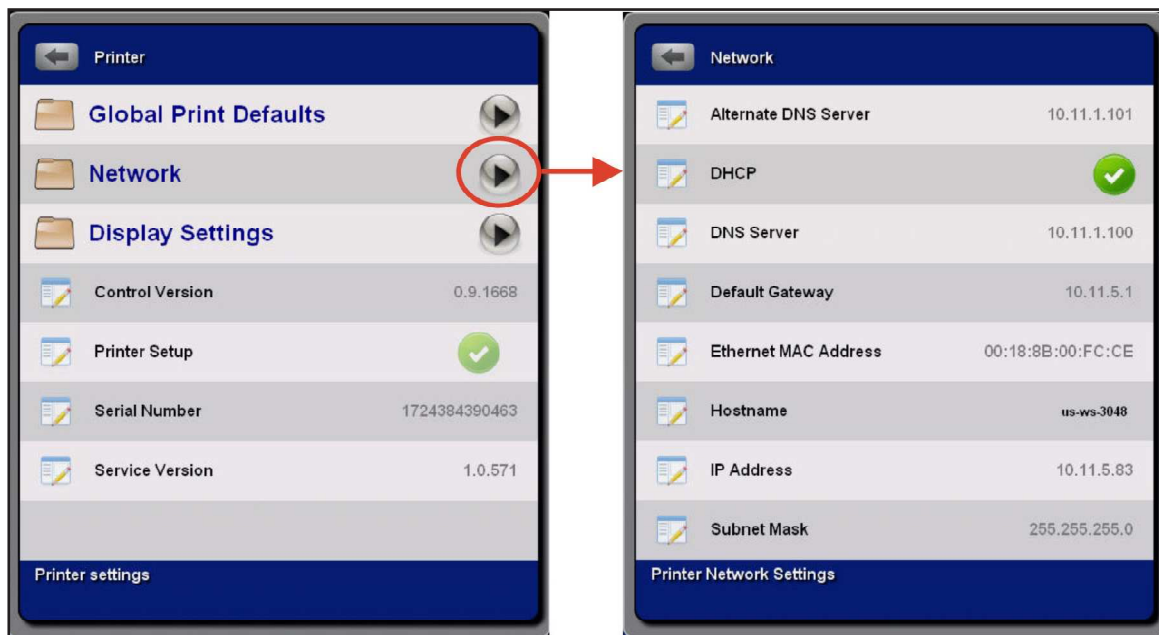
Printer

Global Print Defaults

Network

Display Settings

Control Version 0.9.1668

Printer Setup

Serial Number 1724384390463

Service Version 1.0.571

Printer settings

Network

Alternate DNS Server 10.11.1.101

DHCP

DNS Server 10.11.1.100

Default Gateway 10.11.5.1

Ethernet MAC Address 00:18:8B:00:FC:CE

Hostname us-ws-3048

IP Address 10.11.5.83

Subnet Mask 255.255.255.0

Printer Network Settings